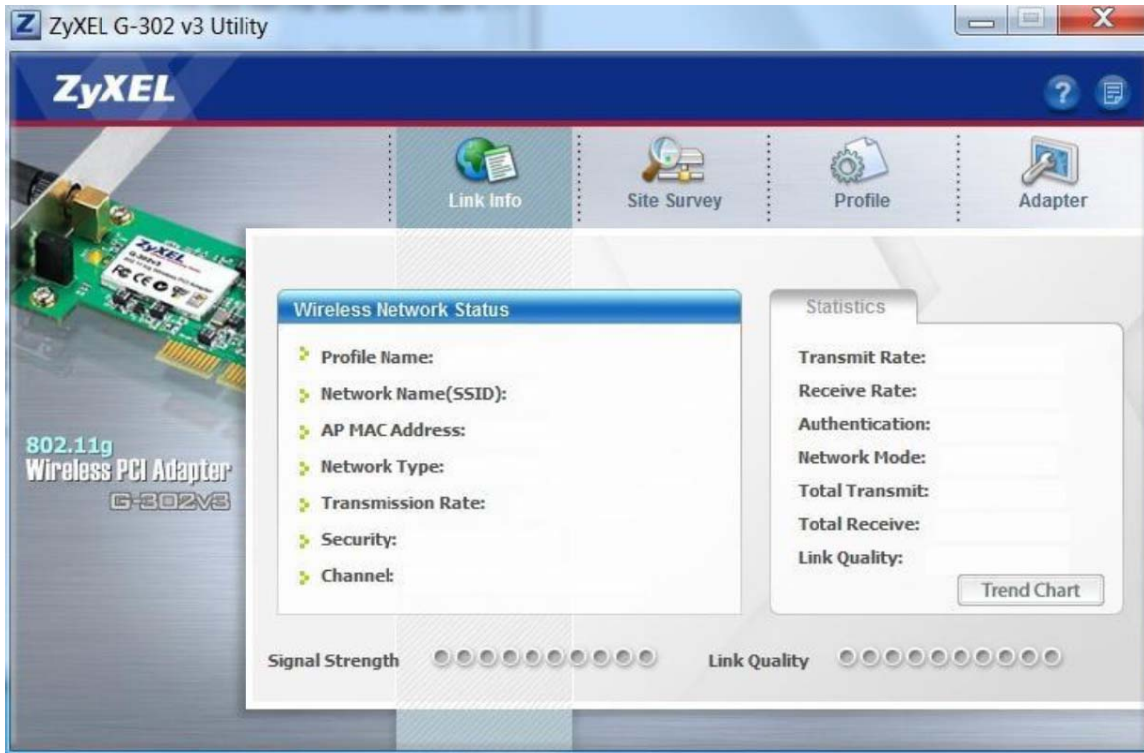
ZyXEL G-302 v3 Utility

ZyXEL

Link Info
Site Survey
Profile
Adapter

802.11g
Wireless PCI Adapter
G-302v3

Wireless Network Status

Profile Name:
Network Name(SSID):
AP MAC Address:
Network Type:
Transmission Rate:
Security:
Channel:

Statistics

Transmit Rate:
Receive Rate:
Authentication:
Network Mode:
Total Transmit:
Total Receive:
Link Quality:

Trend Chart

Signal Strength

Link Quality